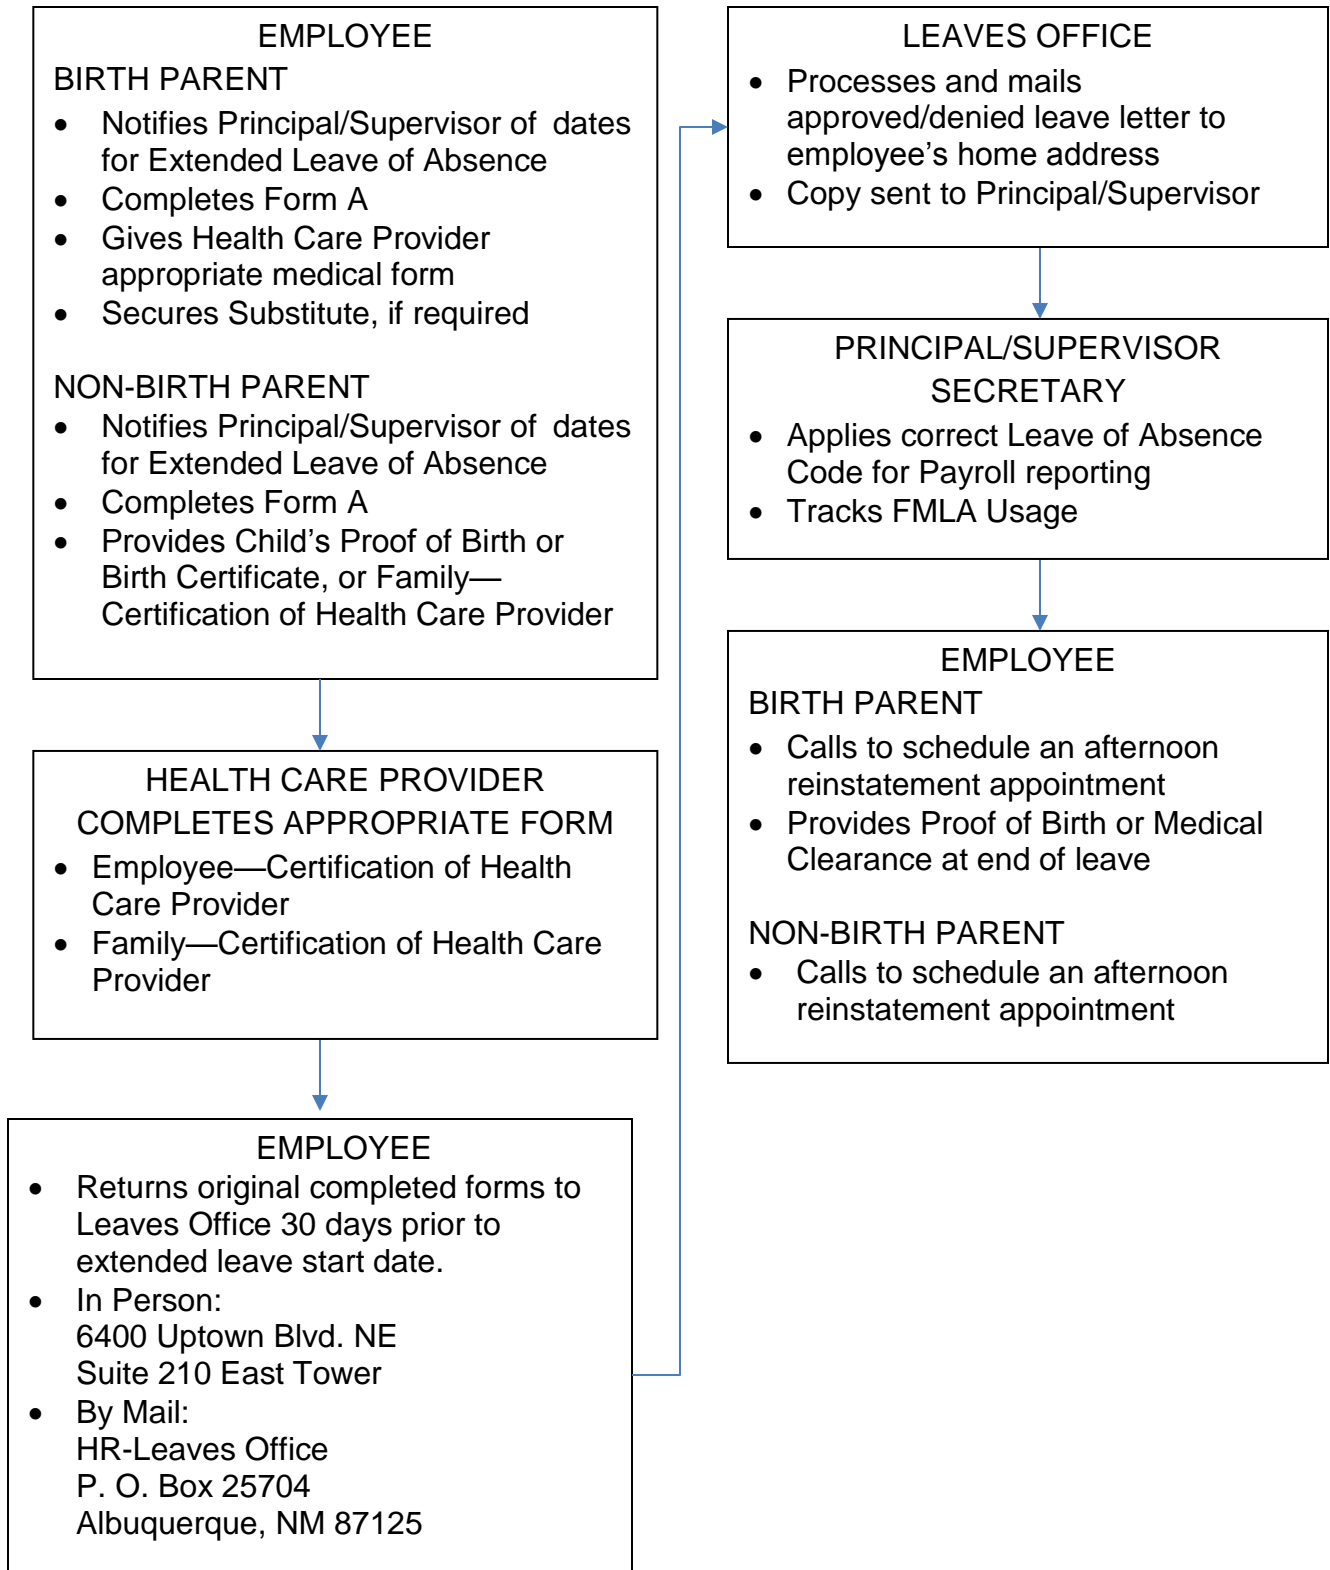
EMPLOYEE
BIRTH PARENT
- Notifies Principal/Supervisor of dates for Extended Leave of Absence
- Completes Form A
- Gives Health Care Provider appropriate medical form
- Secures Substitute, if required

NON-BIRTH PARENT
- Notifies Principal/Supervisor of dates for Extended Leave of Absence
- Completes Form A
- Provides Child's Proof of Birth or Birth Certificate, or Family—Certification of Health Care Provider

HEALTH CARE PROVIDER COMPLETES APPROPRIATE FORM
- Employee—Certification of Health Care Provider
- Family—Certification of Health Care Provider

EMPLOYEE
- Returns original completed forms to Leaves Office 30 days prior to extended leave start date.
- In Person:
6400 Uptown Blvd. NE
Suite 210 East Tower
- By Mail:
HR-Leaves Office
P. O. Box 25704
Albuquerque, NM 87125

LEAVES OFFICE
- Processes and mails approved/denied leave letter to employee's home address
- Copy sent to Principal/Supervisor

PRINCIPAL/SUPERVISOR SECRETARY
- Applies correct Leave of Absence Code for Payroll reporting
- Tracks FMLA Usage

EMPLOYEE
BIRTH PARENT
- Calls to schedule an afternoon reinstatement appointment
- Provides Proof of Birth or Medical Clearance at end of leave

NON-BIRTH PARENT
- Calls to schedule an afternoon reinstatement appointment